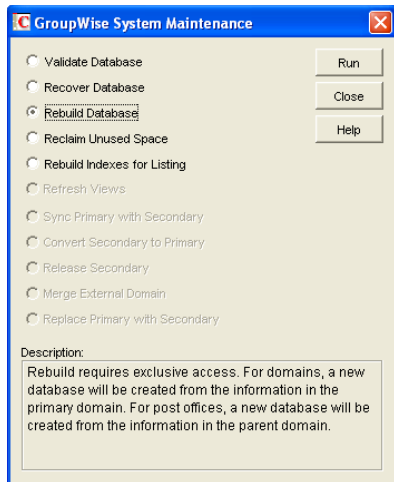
GroupWise System Maintenance

Validate Database
Recover Database
Rebuild Database
Reclaim Unused Space
Rebuild Indexes for Listing
Refresh Views
Sync Primary with Secondary
Convert Secondary to Primary
Release Secondary
Merge External Domain
Replace Primary with Secondary

Run
Close
Help

Description:
Rebuild requires exclusive access. For domains, a new database will be created from the information in the primary domain. For post offices, a new database will be created from the information in the parent domain.